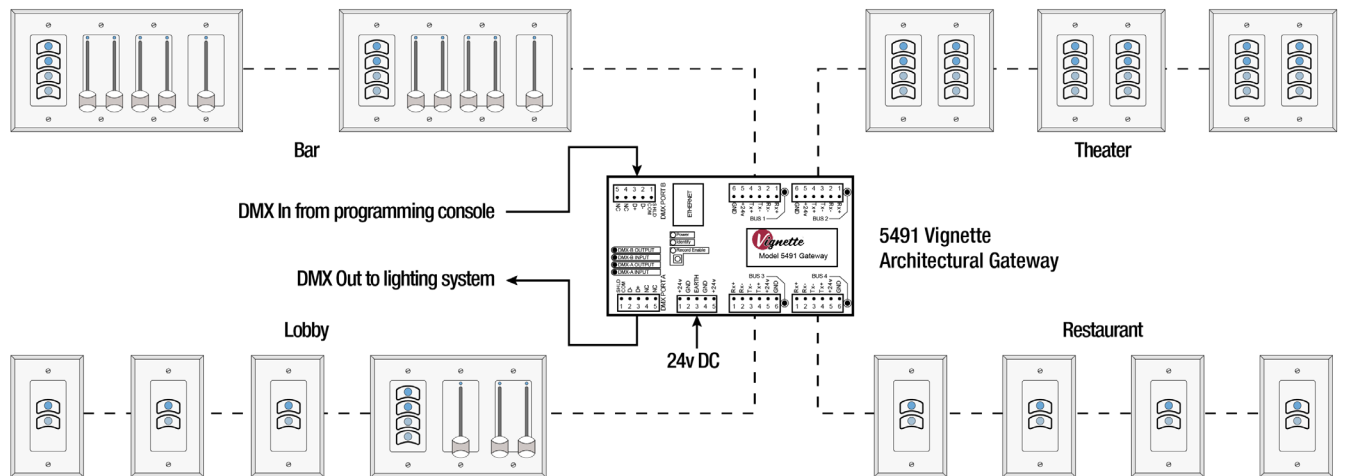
Bar

Theater

DMX In from programming console

5491 Vignette
Architectural Gateway

DMX Out to lighting system

Lobby

Restaurant

24v DC

5 4 3 2 1
DMX PORT B

ETHERNET

BUS 1

BUS 2

Power
Identify
Record Enable

Vignette
Model 5491 Gateway

DMX-B OUTPUT
DMX-B INPUT
DMX-A OUTPUT
DMX-A INPUT

DMX PORT A
1 2 3 4 5

+24v
GND
EARTH
GND
+24v
1 2 3 4

BUS 3
Rx+
Rx-
Tx-
Tx+
+24v
GND
1 2 3 4 5 6

BUS 4
Rx+
Rx-
Tx-
Tx+
+24v
GND
1 2 3 4 5 6